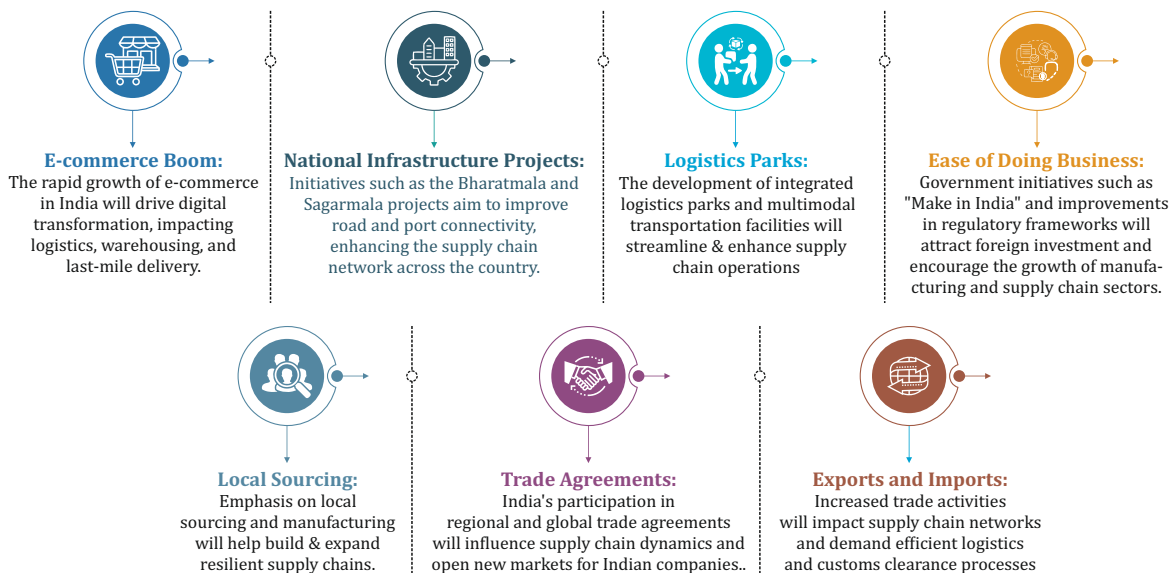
E-commerce Boom:
The rapid growth of e-commerce in India will drive digital transformation, impacting logistics, warehousing, and last-mile delivery.

National Infrastructure Projects:
Initiatives such as the Bharatmala and Sagarmala projects aim to improve road and port connectivity, enhancing the supply chain network across the country.

Logistics Parks:
The development of integrated logistics parks and multimodal transportation facilities will streamline & enhance supply chain operations

Ease of Doing Business:
Government initiatives such as "Make in India" and improvements in regulatory frameworks will attract foreign investment and encourage the growth of manufacturing and supply chain sectors.

Local Sourcing:
Emphasis on local sourcing and manufacturing will help build & expand resilient supply chains.

Trade Agreements:
India's participation in regional and global trade agreements will influence supply chain dynamics and open new markets for Indian companies..

Exports and Imports:
Increased trade activities will impact supply chain networks and demand efficient logistics and customs clearance processes